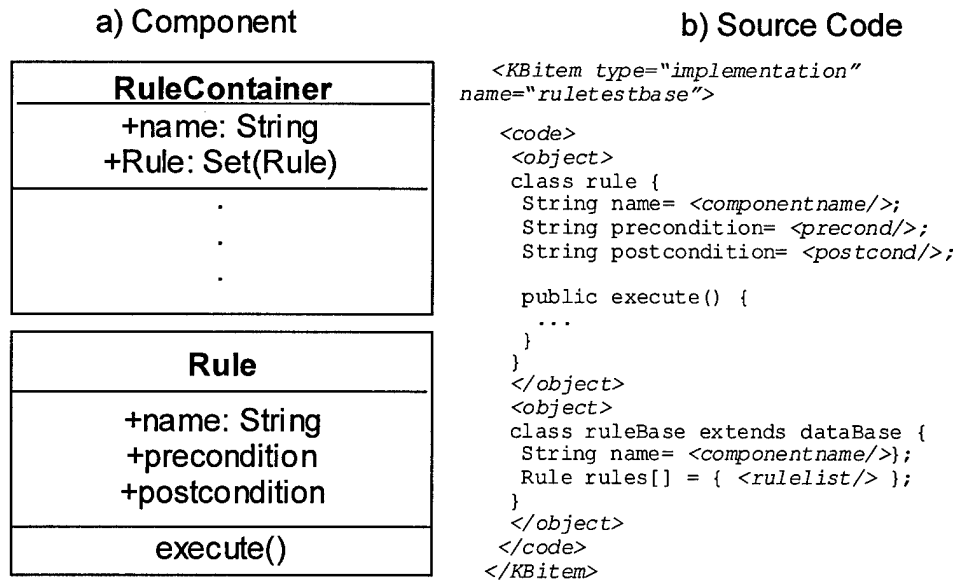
a) Component

| RuleContainer |
|---|
| +name: String<br>+Rule: Set(Rule) |
| .<br>.<br>. |

| Rule |
|---|
| +name: String<br>+precondition<br>+postcondition |
| execute() |

b) Source Code

<KBitem type="implementation" name="ruletestbase">

<code>
<object>
class rule {
String name= <componentname/>;
String precondition= <precond/>;
String postcondition= <postcond/>;

public execute() {
...
}
}
</object>
<object>
class ruleBase extends dataBase {
String name= <componentname/>};
Rule rules[] = { <rulelist/> };
}
</object>
</code>
</KBitem>